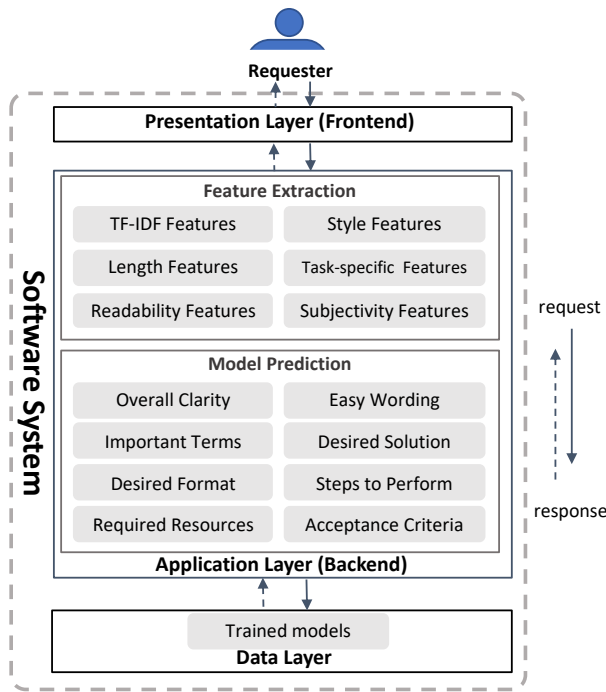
Requester

Presentation Layer (Frontend)

Software System

Feature Extraction

TF-IDF Features

Style Features

Length Features

Task-specific Features

Readability Features

Subjectivity Features

Model Prediction

Overall Clarity

Easy Wording

Important Terms

Desired Solution

Desired Format

Steps to Perform

Required Resources

Acceptance Criteria

Application Layer (Backend)

Trained models

Data Layer

request

response